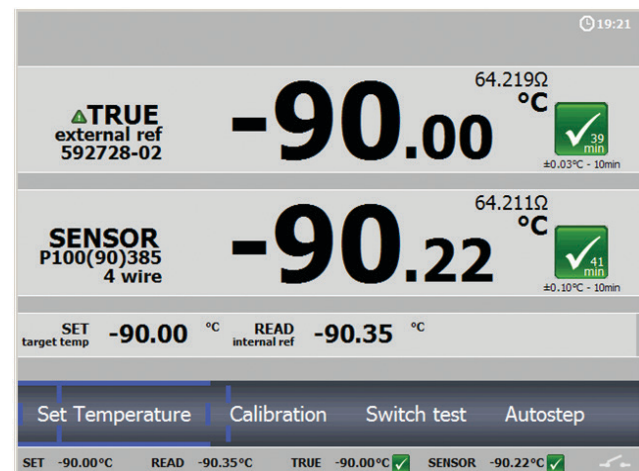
19:21

TRUE
external ref
592728-02

-90.00

64.219Ω
°C

39
min

±0.03°C - 10min

SENSOR
P100(90)385
4 wire

-90.22

64.211Ω
°C

41
min

±0.10°C - 10min

SET
target temp
-90.00 °C

READ
internal ref
-90.35 °C

Set Temperature Calibration Switch test Autostep

SET -90.00°C READ -90.35°C TRUE -90.00°C SENSOR -90.22°C